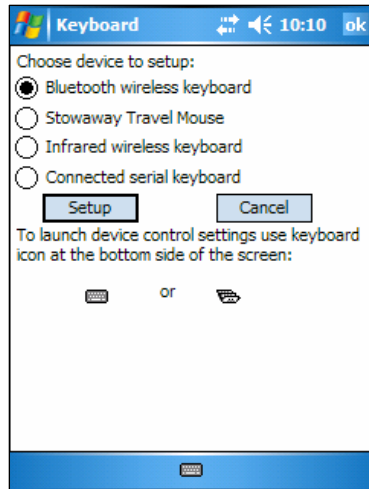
Keyboard 10:10 ok

Choose device to setup:

Bluetooth wireless keyboard

Stowaway Travel Mouse

Infrared wireless keyboard

Connected serial keyboard

Setup

Cancel

To launch device control settings use keyboard icon at the bottom side of the screen:

or